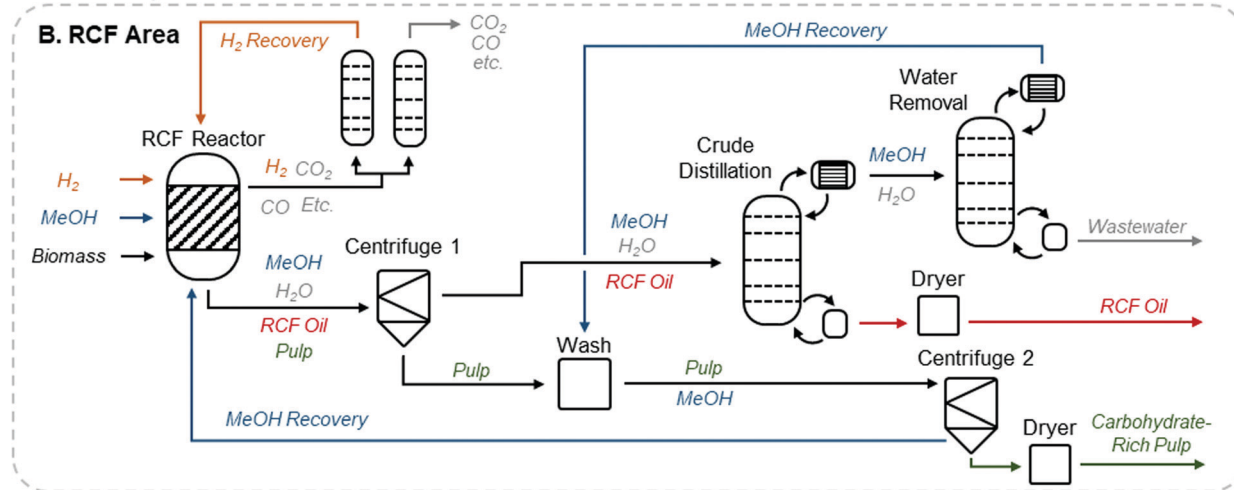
B. RCF Area

$H_2$ Recovery

$CO_2$
CO
etc.

MeOH Recovery

RCF Reactor

$H_2$

MeOH

Biomass

$H_2$ $CO_2$

CO Etc.

Water Removal

Crude Distillation

MeOH

$H_2O$

Wastewater

MeOH

$H_2O$

RCF Oil

Centrifuge 1

MeOH

$H_2O$

RCF Oil

Pulp

Dryer

RCF Oil

Wash

Pulp

Pulp

MeOH

Centrifuge 2

MeOH Recovery

Dryer

Carbohydrate-Rich Pulp